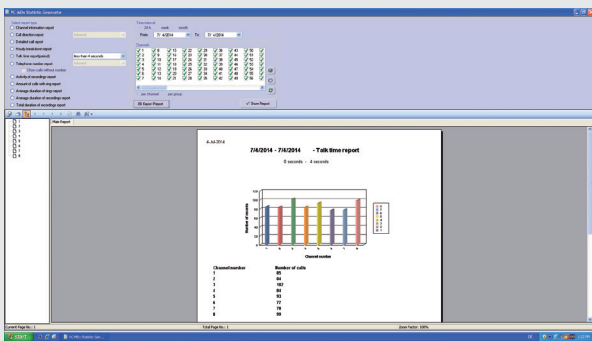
AL adla Statistic Generator

Select report type
Channel information report
Call direction report
Detailed call report
Hourly trend-time report
Talk time report(grouped)
Telephone number report
Show calls without number
Activity of recording report
Amount of calls with ring report
Average duration of ring report
Average duration of recordings report
Total duration of recordings report

Timeinterval
24 h week month
From: 7/ 4/2014 To: 7/ 4/2014

Channels
1 9 17 25 33 41 49
2 10 18 26 34 42 50
3 11 19 27 35 43 51
4 12 20 28 36 44 52
5 13 21 29 37 45 53
6 14 22 30 38 46 54
7 15 23 31 39 47 55
8 16 24 32 40 48 56

per channel per group

Export Report
Show Report

Main Report

6-Jul-2014

7/4/2014 - 7/4/2014 - Talk time report

0 seconds - 4 seconds

Number of records

Channel number

| Channel number | Number of calls |
|---|---|
| 1 | 85 |
| 2 | 84 |
| 3 | 102 |
| 4 | 84 |
| 5 | 93 |
| 6 | 77 |
| 7 | 78 |
| 8 | 99 |

Current Page No.: 1
Total Page No.: 1
Zoom Factor: 100%

start